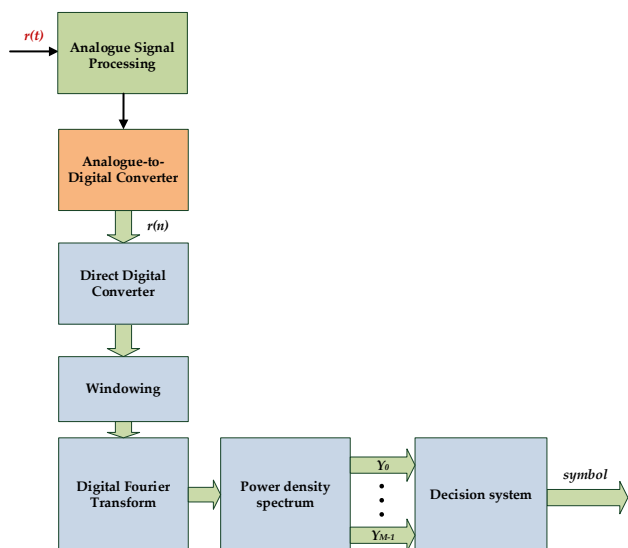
$r(t)$

Analogue Signal Processing

Analogue-to-Digital Converter

$r(n)$

Direct Digital Converter

Windowing

Digital Fourier Transform

Power density spectrum

$Y_0$

$Y_{M-1}$

Decision system

symbol